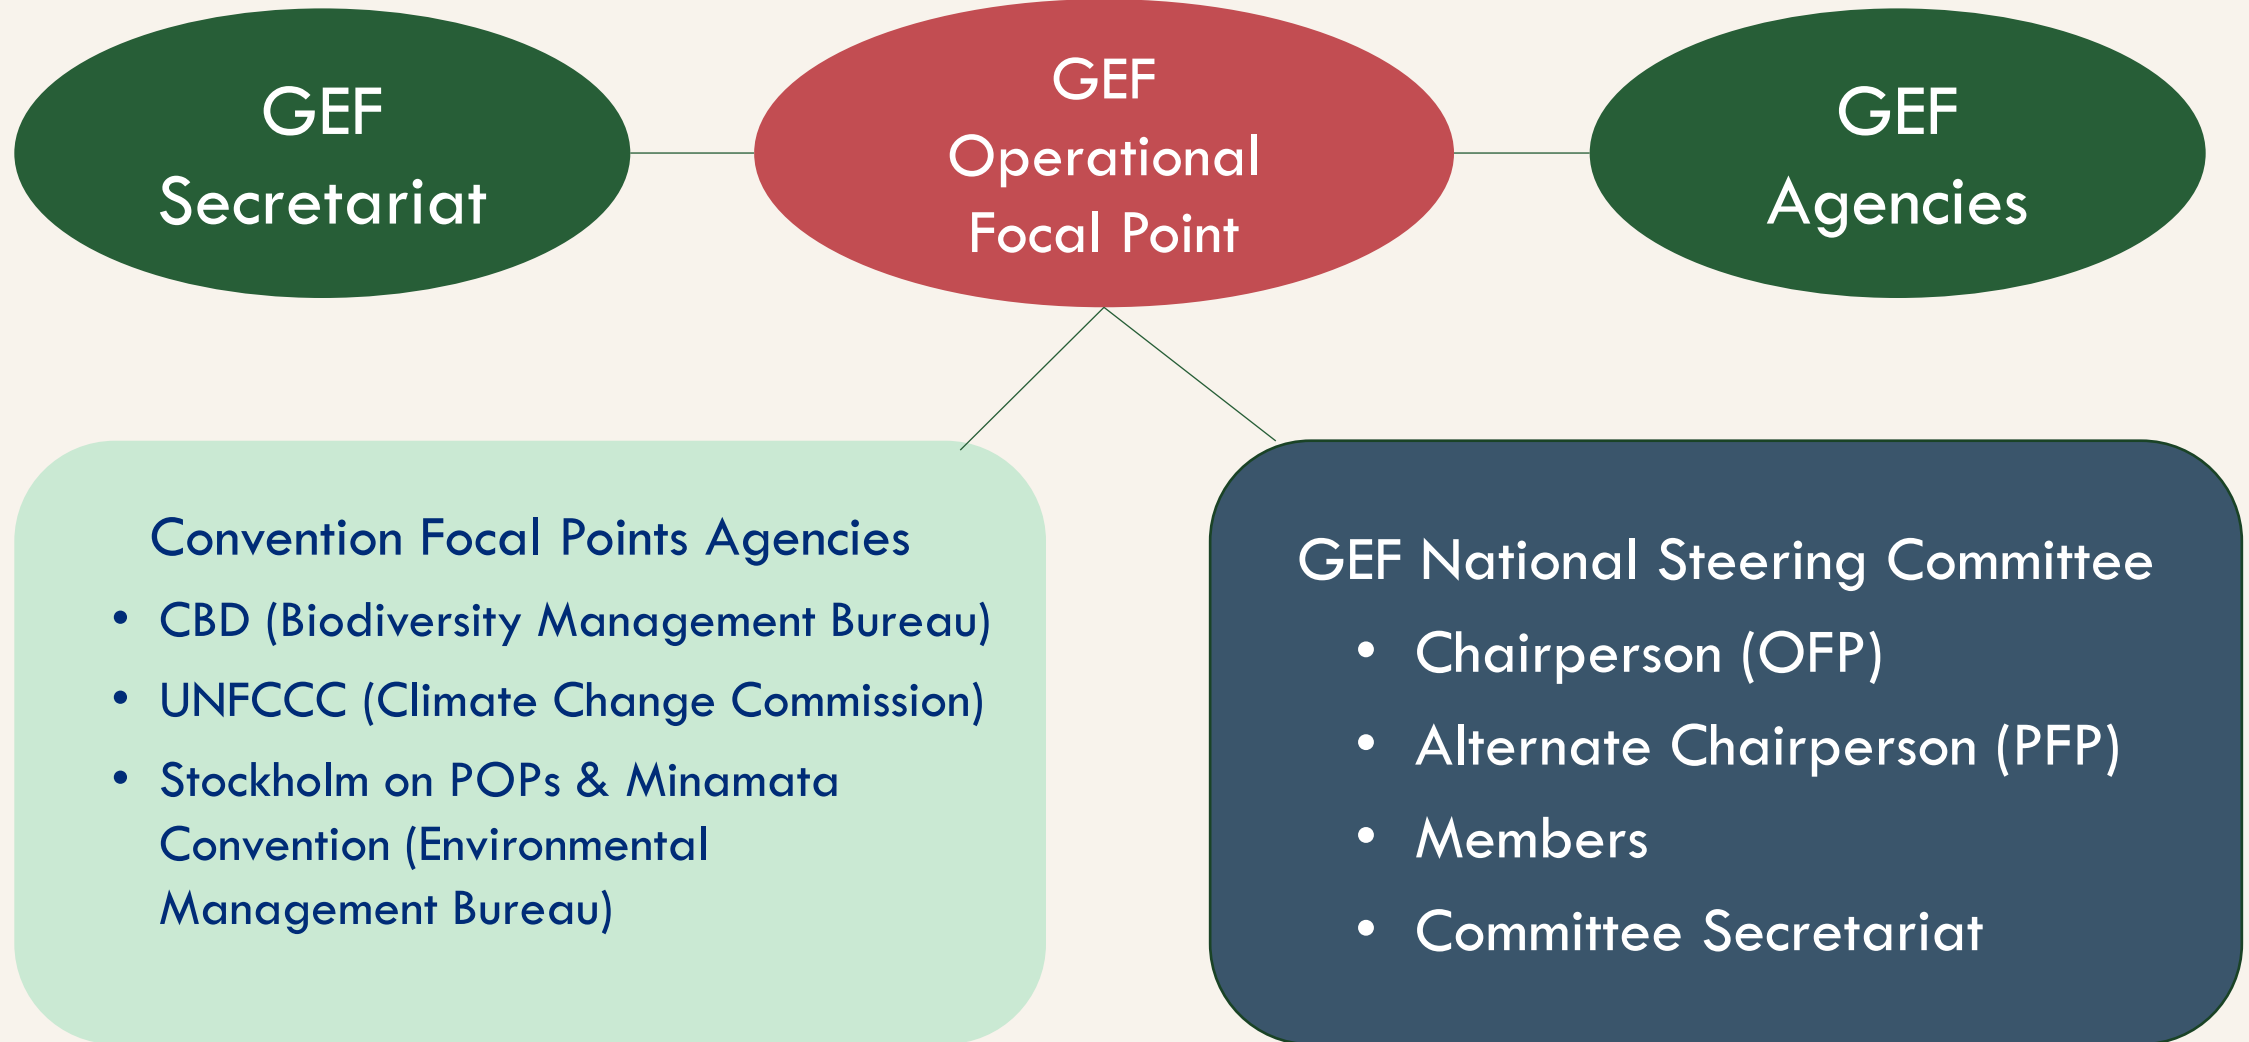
GEF Secretariat

GEF Operational Focal Point

GEF Agencies

Convention Focal Points Agencies
- CBD (Biodiversity Management Bureau)
- UNFCCC (Climate Change Commission)
- Stockholm on POPs & Minamata Convention (Environmental Management Bureau)

GEF National Steering Committee
- Chairperson (OFP)
- Alternate Chairperson (PFP)
- Members
- Committee Secretariat